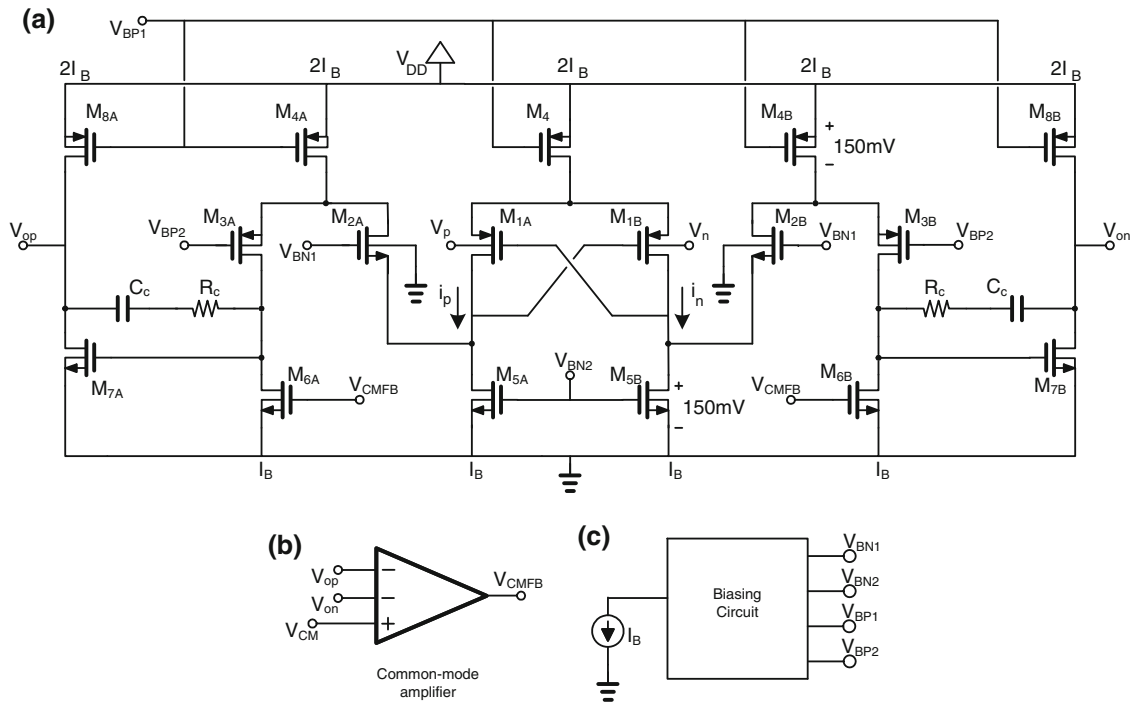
(a)

$V_{BP1}$

$2I_B$ $2I_B$ $V_{DD}$ $2I_B$ $2I_B$ $2I_B$

$M_{8A}$ $M_{4A}$ $M_4$ $M_{4B}$ + 150mV − $M_{8B}$

$V_{op}$ $V_{BP2}$ $M_{3A}$ $M_{2A}$ $V_{BN1}$ $V_p$ $M_{1A}$ $M_{1B}$ $V_n$ $M_{2B}$ $V_{BN1}$ $M_{3B}$ $V_{BP2}$ $V_{on}$

$C_c$ $R_c$ $i_p$ $i_n$ $R_c$ $C_c$

$M_{7A}$ $M_{6A}$ $V_{CMFB}$ $M_{5A}$ $V_{BN2}$ $M_{5B}$ + 150mV − $V_{CMFB}$ $M_{6B}$ $M_{7B}$

$I_B$ $I_B$ $I_B$ $I_B$

(b)

$V_{op}$ − $V_{on}$ − $V_{CM}$ + $V_{CMFB}$

Common-mode amplifier

(c)

$I_B$

Biasing Circuit

$V_{BN1}$ $V_{BN2}$ $V_{BP1}$ $V_{BP2}$